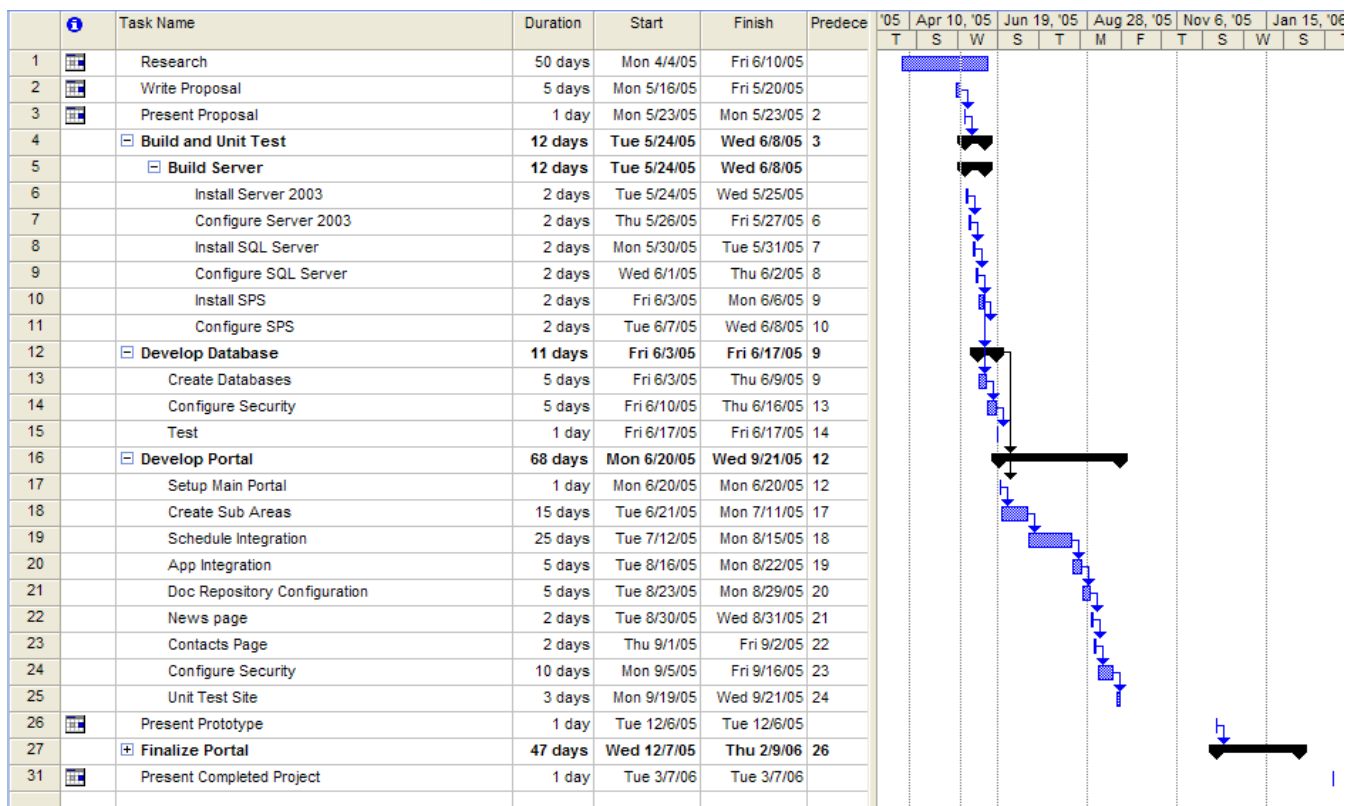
| | | Task Name | Duration | Start | Finish | Predece |
|---|---|---|---|---|---|---|
| 1 | | Research | 50 days | Mon 4/4/05 | Fri 6/10/05 | |
| 2 | | Write Proposal | 5 days | Mon 5/16/05 | Fri 5/20/05 | |
| 3 | | Present Proposal | 1 day | Mon 5/23/05 | Mon 5/23/05 | 2 |
| 4 | | Build and Unit Test | 12 days | Tue 5/24/05 | Wed 6/8/05 | 3 |
| 5 | | Build Server | 12 days | Tue 5/24/05 | Wed 6/8/05 | |
| 6 | | Install Server 2003 | 2 days | Tue 5/24/05 | Wed 5/25/05 | |
| 7 | | Configure Server 2003 | 2 days | Thu 5/26/05 | Fri 5/27/05 | 6 |
| 8 | | Install SQL Server | 2 days | Mon 5/30/05 | Tue 5/31/05 | 7 |
| 9 | | Configure SQL Server | 2 days | Wed 6/1/05 | Thu 6/2/05 | 8 |
| 10 | | Install SPS | 2 days | Fri 6/3/05 | Mon 6/6/05 | 9 |
| 11 | | Configure SPS | 2 days | Tue 6/7/05 | Wed 6/8/05 | 10 |
| 12 | | Develop Database | 11 days | Fri 6/3/05 | Fri 6/17/05 | 9 |
| 13 | | Create Databases | 5 days | Fri 6/3/05 | Thu 6/9/05 | 9 |
| 14 | | Configure Security | 5 days | Fri 6/10/05 | Thu 6/16/05 | 13 |
| 15 | | Test | 1 day | Fri 6/17/05 | Fri 6/17/05 | 14 |
| 16 | | Develop Portal | 68 days | Mon 6/20/05 | Wed 9/21/05 | 12 |
| 17 | | Setup Main Portal | 1 day | Mon 6/20/05 | Mon 6/20/05 | 12 |
| 18 | | Create Sub Areas | 15 days | Tue 6/21/05 | Mon 7/11/05 | 17 |
| 19 | | Schedule Integration | 25 days | Tue 7/12/05 | Mon 8/15/05 | 18 |
| 20 | | App Integration | 5 days | Tue 8/16/05 | Mon 8/22/05 | 19 |
| 21 | | Doc Repository Configuration | 5 days | Tue 8/23/05 | Mon 8/29/05 | 20 |
| 22 | | News page | 2 days | Tue 8/30/05 | Wed 8/31/05 | 21 |
| 23 | | Contacts Page | 2 days | Thu 9/1/05 | Fri 9/2/05 | 22 |
| 24 | | Configure Security | 10 days | Mon 9/5/05 | Fri 9/16/05 | 23 |
| 25 | | Unit Test Site | 3 days | Mon 9/19/05 | Wed 9/21/05 | 24 |
| 26 | | Present Prototype | 1 day | Tue 12/6/05 | Tue 12/6/05 | |
| 27 | | Finalize Portal | 47 days | Wed 12/7/05 | Thu 2/9/06 | 26 |
| 31 | | Present Completed Project | 1 day | Tue 3/7/06 | Tue 3/7/06 | |

'05 | Apr 10, '05 | Jun 19, '05 | Aug 28, '05 | Nov 6, '05 | Jan 15, '06
T S W S T M F T S W S T